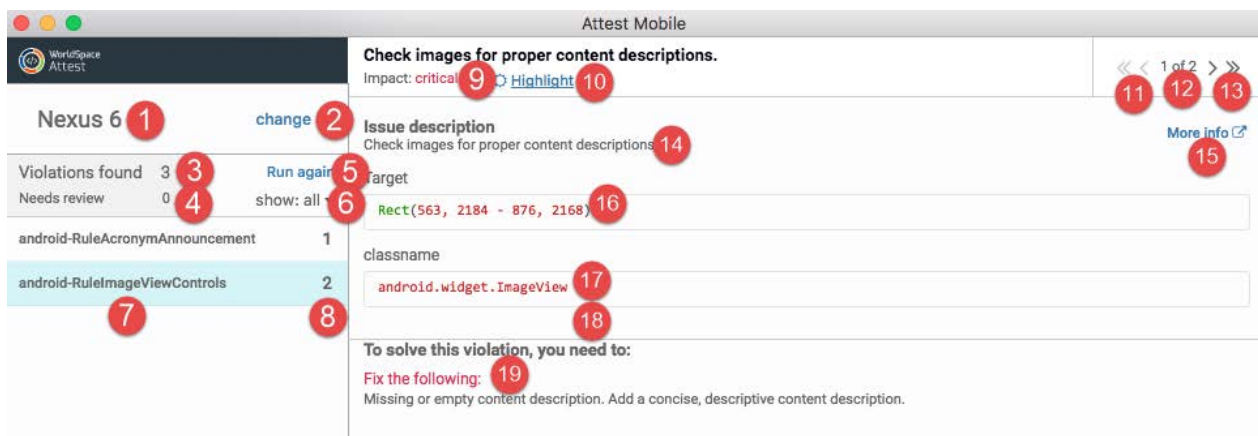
Attest Mobile

WorldSpace Attest

Nexus 6 1

change 2

Violations found 3 3

Run again 5

Needs review 0 4

show: all 6

android-RuleAcronymAnnouncement 1

android-RuleImageViewControls 2

7

8

Check images for proper content descriptions.

Impact: critical 9 Highlight 10

1 of 2

11 12 13

Issue description

Check images for proper content descriptions 14

More info 15

Target

Rect(563, 2184 - 876, 2168) 16

classname

android.widget.ImageView 17

18

To solve this violation, you need to:

Fix the following: 19

Missing or empty content description. Add a concise, descriptive content description.